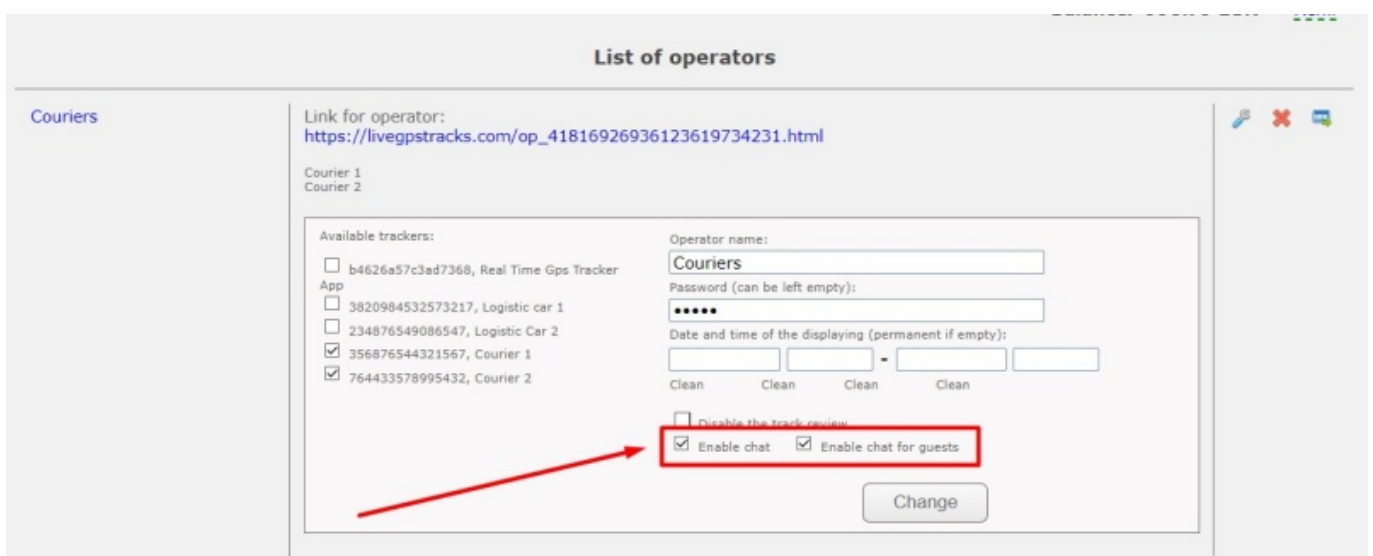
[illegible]

List of operators

Couriers

Link for operator:
https://livegpstracks.com/op_4181692693612361973423​1.html

Courier 1
Courier 2

Available trackers:

☐ b4626a57c3ad7368, Real Time Gps Tracker App
☐ 3820984532573217, Logistic car 1
☐ 234876549086547, Logistic Car 2
☑ 356876544321567, Courier 1
☑ 764433578995432, Courier 2

Operator name:
Couriers
Password (can be left empty):
•••••
Date and time of the displaying (permanent if empty):
-
Clean Clean Clean Clean

☐ Disable the track review
☑ Enable chat ☑ Enable chat for guests

Change